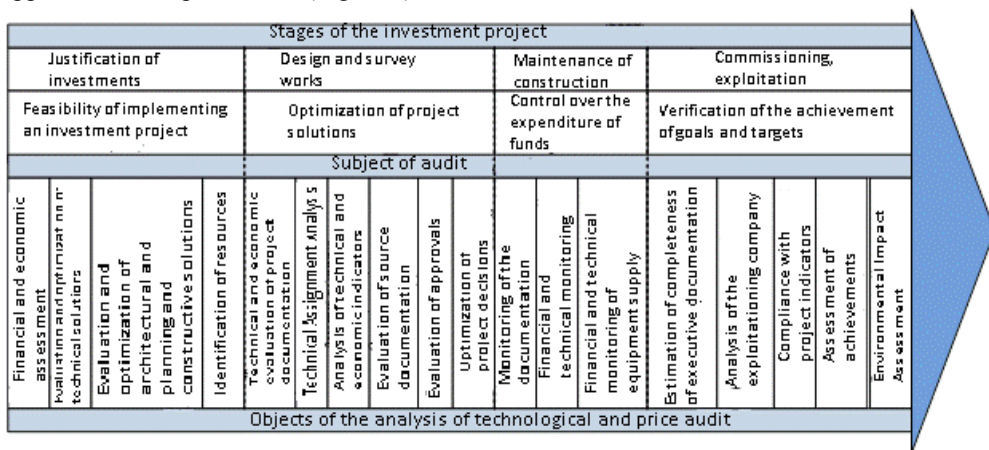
Stages of the investment project

| Justification of investments | Design and survey works | Maintenance of construction | Commissioning, exploitation |
|---|---|---|---|
| Feasibility of implementing an investment project | Optimization of project solutions | Control over the expenditure of funds | Verification of the achievement ofgoals and targets |

Subject of audit

Financial and economic assessment
Evaluation and optimization of technical solutions
Evaluation and optimization of architectural and planning and constructive solutions
Identification of resources
Technical and economic evaluation of project documentation
Technical Assignment analysis
Analysis of technical and economic indicators
Evaluation of source documentation
Evaluation of approvals
Optimization of project decisions
Monitoring of the documentation
Financial and technical monitoring
Financial and technical monitoring of equipment supply
Estimation of completeness of executive documentation
Analysis of the exploitationing company
Compliance with project indicators
Assessment of achievements
Environmental Impact Assessment

Objects of the analysis of technological and price audit